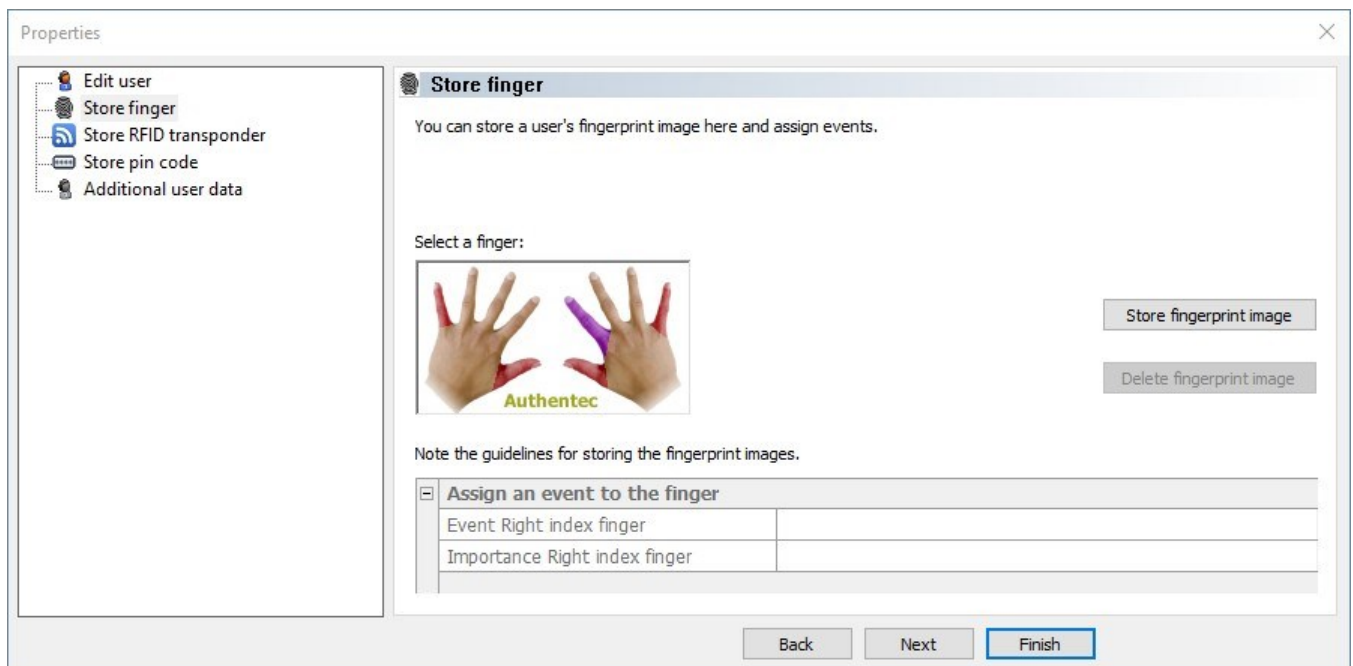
Properties

Edit user
Store finger
Store RFID transponder
Store pin code
Additional user data

Store finger

You can store a user's fingerprint image here and assign events.

Select a finger:

Authentec

Store fingerprint image

Delete fingerprint image

Note the guidelines for storing the fingerprint images.

| Assign an event to the finger | |
|---|---|
| Event Right index finger | |
| Importance Right index finger | |

Back Next Finish